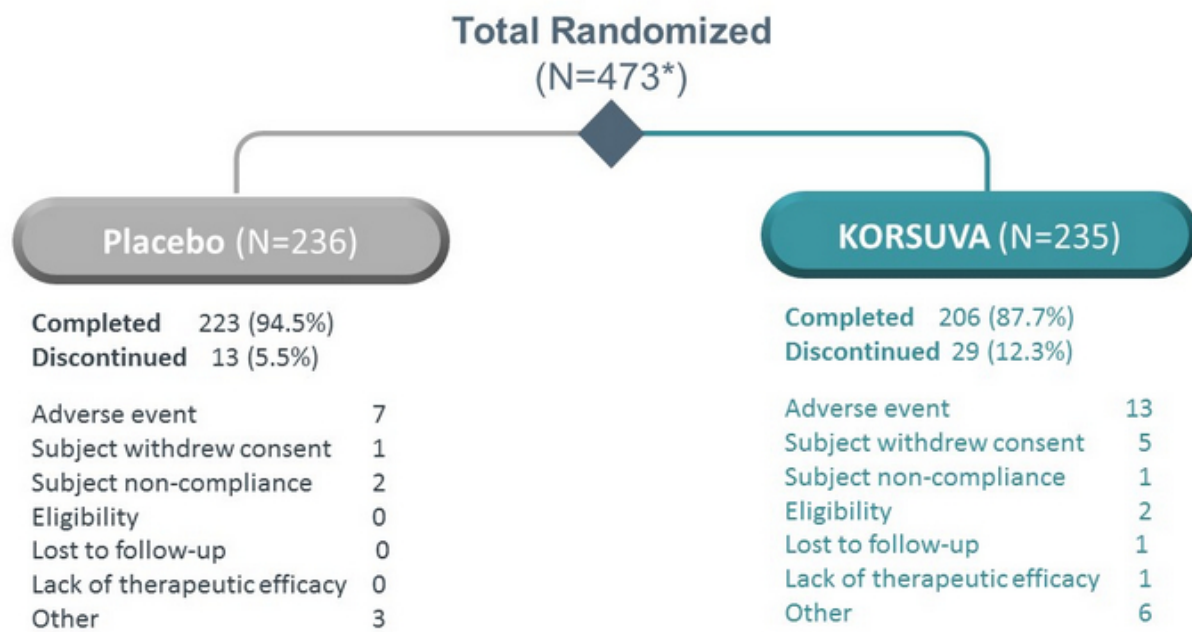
Total Randomized
(N=473*)

Placebo (N=236)

Completed 223 (94.5%)
Discontinued 13 (5.5%)

| | |
|---|---|
| Adverse event | 7 |
| Subject withdrew consent | 1 |
| Subject non-compliance | 2 |
| Eligibility | 0 |
| Lost to follow-up | 0 |
| Lack of therapeutic efficacy | 0 |
| Other | 3 |

KORSUVA (N=235)

Completed 206 (87.7%)
Discontinued 29 (12.3%)

| | |
|---|---|
| Adverse event | 13 |
| Subject withdrew consent | 5 |
| Subject non-compliance | 1 |
| Eligibility | 2 |
| Lost to follow-up | 1 |
| Lack of therapeutic efficacy | 1 |
| Other | 6 |